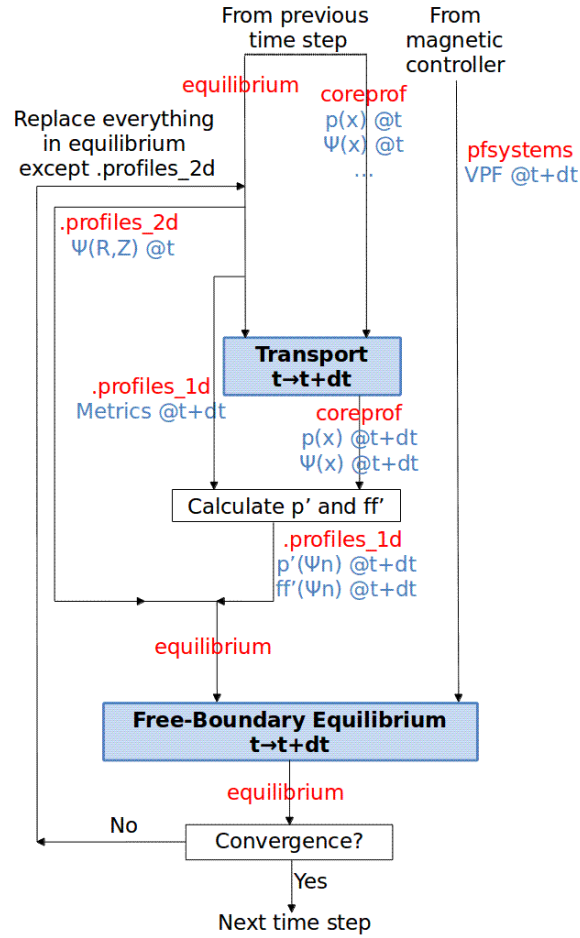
From previous time step

From magnetic controller

equilibrium

coreprof
p(x) @t
Ψ(x) @t
...

Replace everything in equilibrium except .profiles_2d

pfsystems
VPF @t+dt

.profiles_2d
Ψ(R,Z) @t

**Transport**
**t→t+dt**

.profiles_1d
Metrics @t+dt

coreprof
p(x) @t+dt
Ψ(x) @t+dt

Calculate p' and ff'

.profiles_1d
p'(Ψn) @t+dt
ff'(Ψn) @t+dt

equilibrium

**Free-Boundary Equilibrium**
**t→t+dt**

equilibrium

No

Convergence?

Yes

Next time step